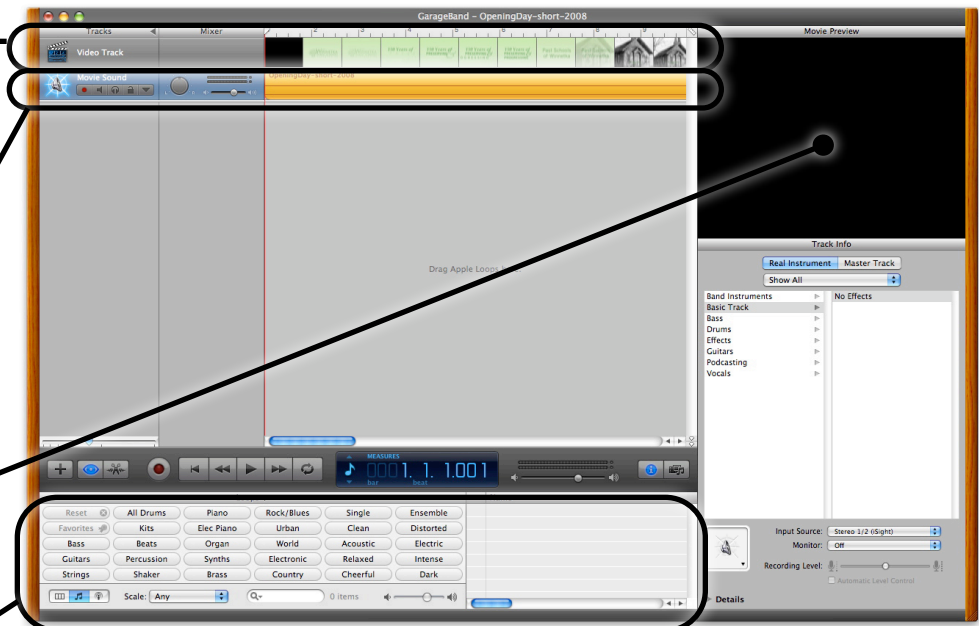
GarageBand – OpeningDay-short-2008

Tracks

Mixer

Video Track

Movie Sound

OpeningDay-short-2008

Movie Preview

Drag Apple Loops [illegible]

Track Info

Real Instrument

Master Track

Show All

Band Instruments

Basic Track

Bass

Drums

Effects

Guitars

Podcasting

Vocals

No Effects

MEASURES

001. 1. 1.001

bar

beat

| Reset | All Drums | Piano | Rock/Blues | Single | Ensemble |
|---|---|---|---|---|---|
| Favorites | Kits | Elec Piano | Urban | Clean | Distorted |
| Bass | Beats | Organ | World | Acoustic | Electric |
| Guitars | Percussion | Synths | Electronic | Relaxed | Intense |
| Strings | Shaker | Brass | Country | Cheerful | Dark |

Scale: Any

0 items

Input Source: Stereo 1/2 (iSight)

Monitor: Off

Recording Level:

Automatic Level Control

Details